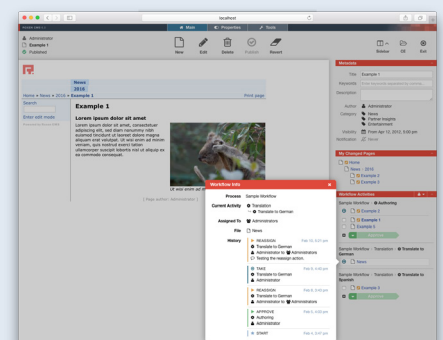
localhost

Main | Properties | Tools

Administrator
Example 1
Published

New Edit Delete Publish Revert

Browse Sit Exit

News
2016
Home » News » 2016 » Example 1
Print page

Search
Enter edit mode

Example 1

Lorem ipsum dolor sit amet

Lorem ipsum dolor sit amet, consectetuer adipiscing elit, sed diam nonummy nibh euismod tincidunt ut laoreet dolore magna aliquam erat volutpat. Ut wisi enim ad minim veniam, quis nostrud exerci tation ullamcorper suscipit lobortis nisl ut aliquip ex ea commodo consequat.

Ut wisi enim ad

[ Page author: Administrator ]

Metadata
Title Example 1
Keywords
Description
Author Administrator
Category News, Partner Insights, Entertainment
Publish From Apr 12, 2012, 5:00 pm
Notification Never

My Changed Pages
Home
News - 2016
Example 2
Example 3

Workflow Activities
Sample Workflow · Authoring
Example 2
Sample Workflow · Translation · Translate to German
News
Sample Workflow · Translation · Translate to Spanish

Workflow Info
Process Sample Workflow
Current Activity Translation
Translate to German
Assigned To Administrators
File News
History
REASSIGN
Translate to German
Administrator to Administrators
Testing the reassign action.
TAKE
Translate to German
Administrator
REASSIGN
Translate to German
Administrator to Administrators
APPROVE
Authoring
Administrator
START